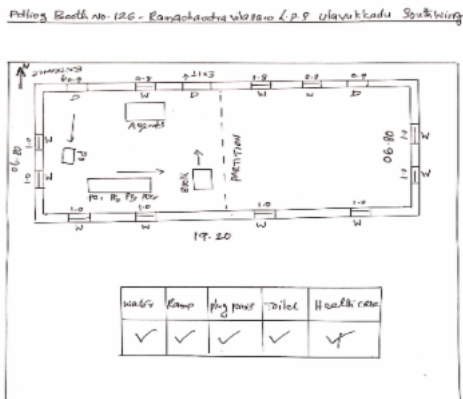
Polling Booth No. 126 - Ramachandra Vilasam L.P.S Ulavukkadu South Wing

N
Entrance
0.9
0.9
2.1×3
0.9
0.9
0.9
D
W
D
W
W
D
Agents
PARTITION
06.90
06.90
1.0
1.0
1.0
1.0
W
W
W
W
PO
BOX
PO, P1, P2, P3
1.0
1.0
1.0
1.0
W
W
W
W
19.20

| water | Ramp | plug points | Toilet | Health care |
|---|---|---|---|---|
| ✓ | ✓ | ✓ | ✓ | ✓ |